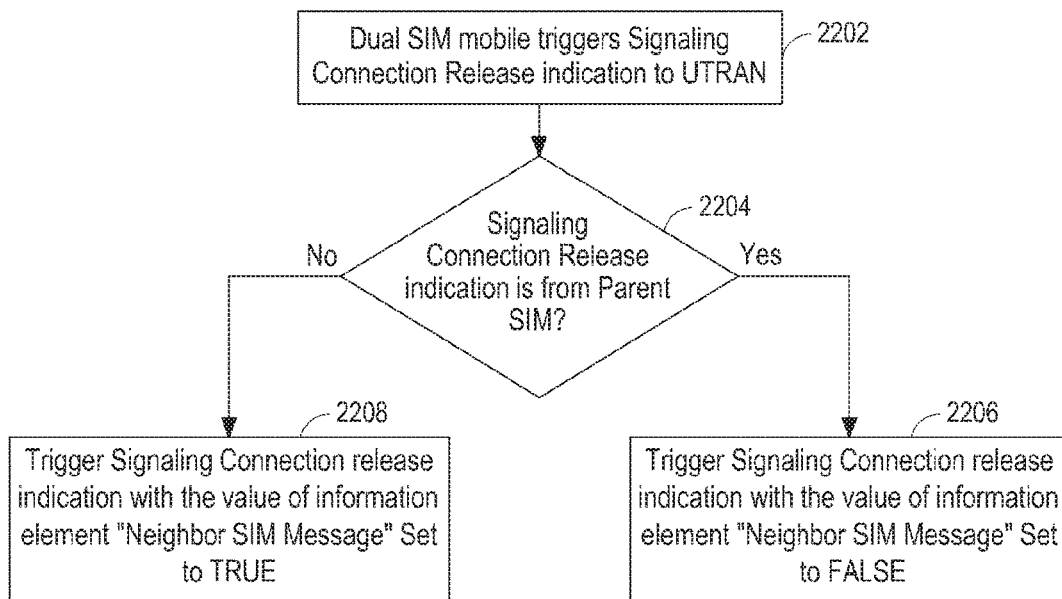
Dual SIM mobile triggers Signaling Connection Release indication to UTRAN

2202

Signaling Connection Release indication is from Parent SIM?

2204

No

Yes

2208

Trigger Signaling Connection release indication with the value of information element "Neighbor SIM Message" Set to TRUE

2206

Trigger Signaling Connection release indication with the value of information element "Neighbor SIM Message" Set to FALSE